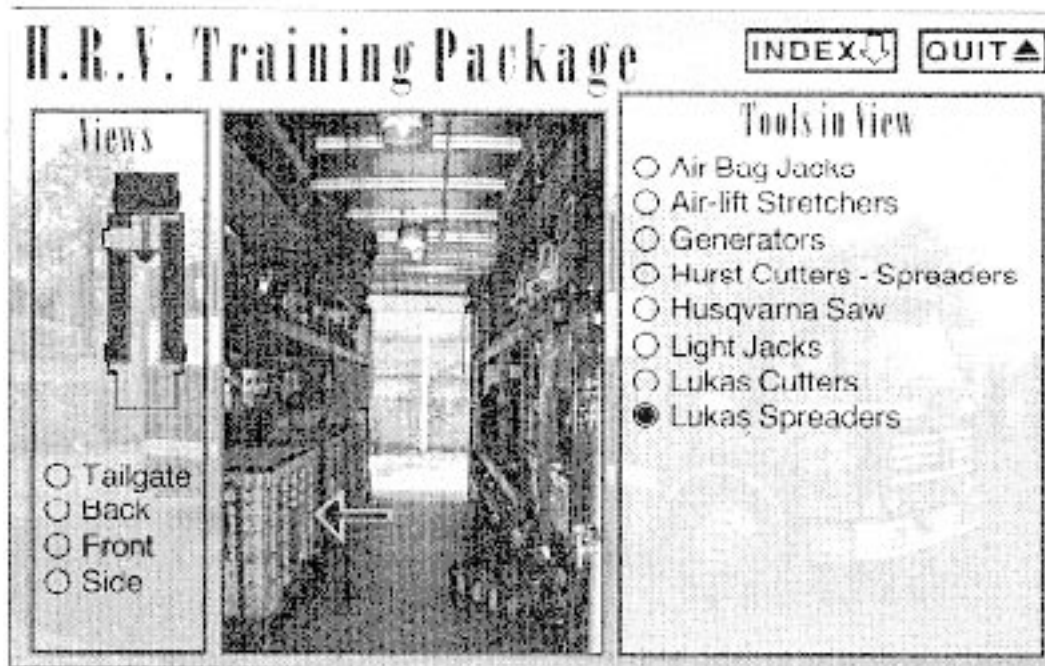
H.R.V. Training Package

INDEX

QUIT

Views

Tailgate
Back
Front
Sice

Tools in View

Air Bag Jacks
Air-lift Stretchers
Generators
Hurst Cutters - Spreaders
Husqvarna Saw
Light Jacks
Lukas Cutters
Lukas Spreaders